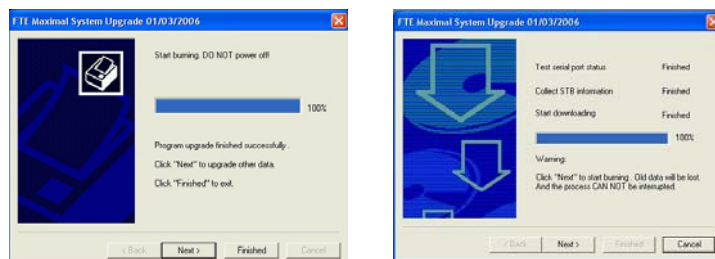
FTE Maximal System Upgrade 01/03/2006

Start burning. DO NOT power off!

100%

Program upgrade finished successfully.

Click "Next" to upgrade other data.

Click "Finished" to exit.

< Back | Next > | Finished | Cancel

FTE Maximal System Upgrade 01/03/2006

| | |
|---|---|
| Test serial port status | Finished |
| Collect STB information | Finished |
| Start downloading | Finished |

100%

Warning:

Click "Next" to start burning . Old data will be lost. And the process CAN NOT be interrupted.

< Back | Next > | Finished | Cancel